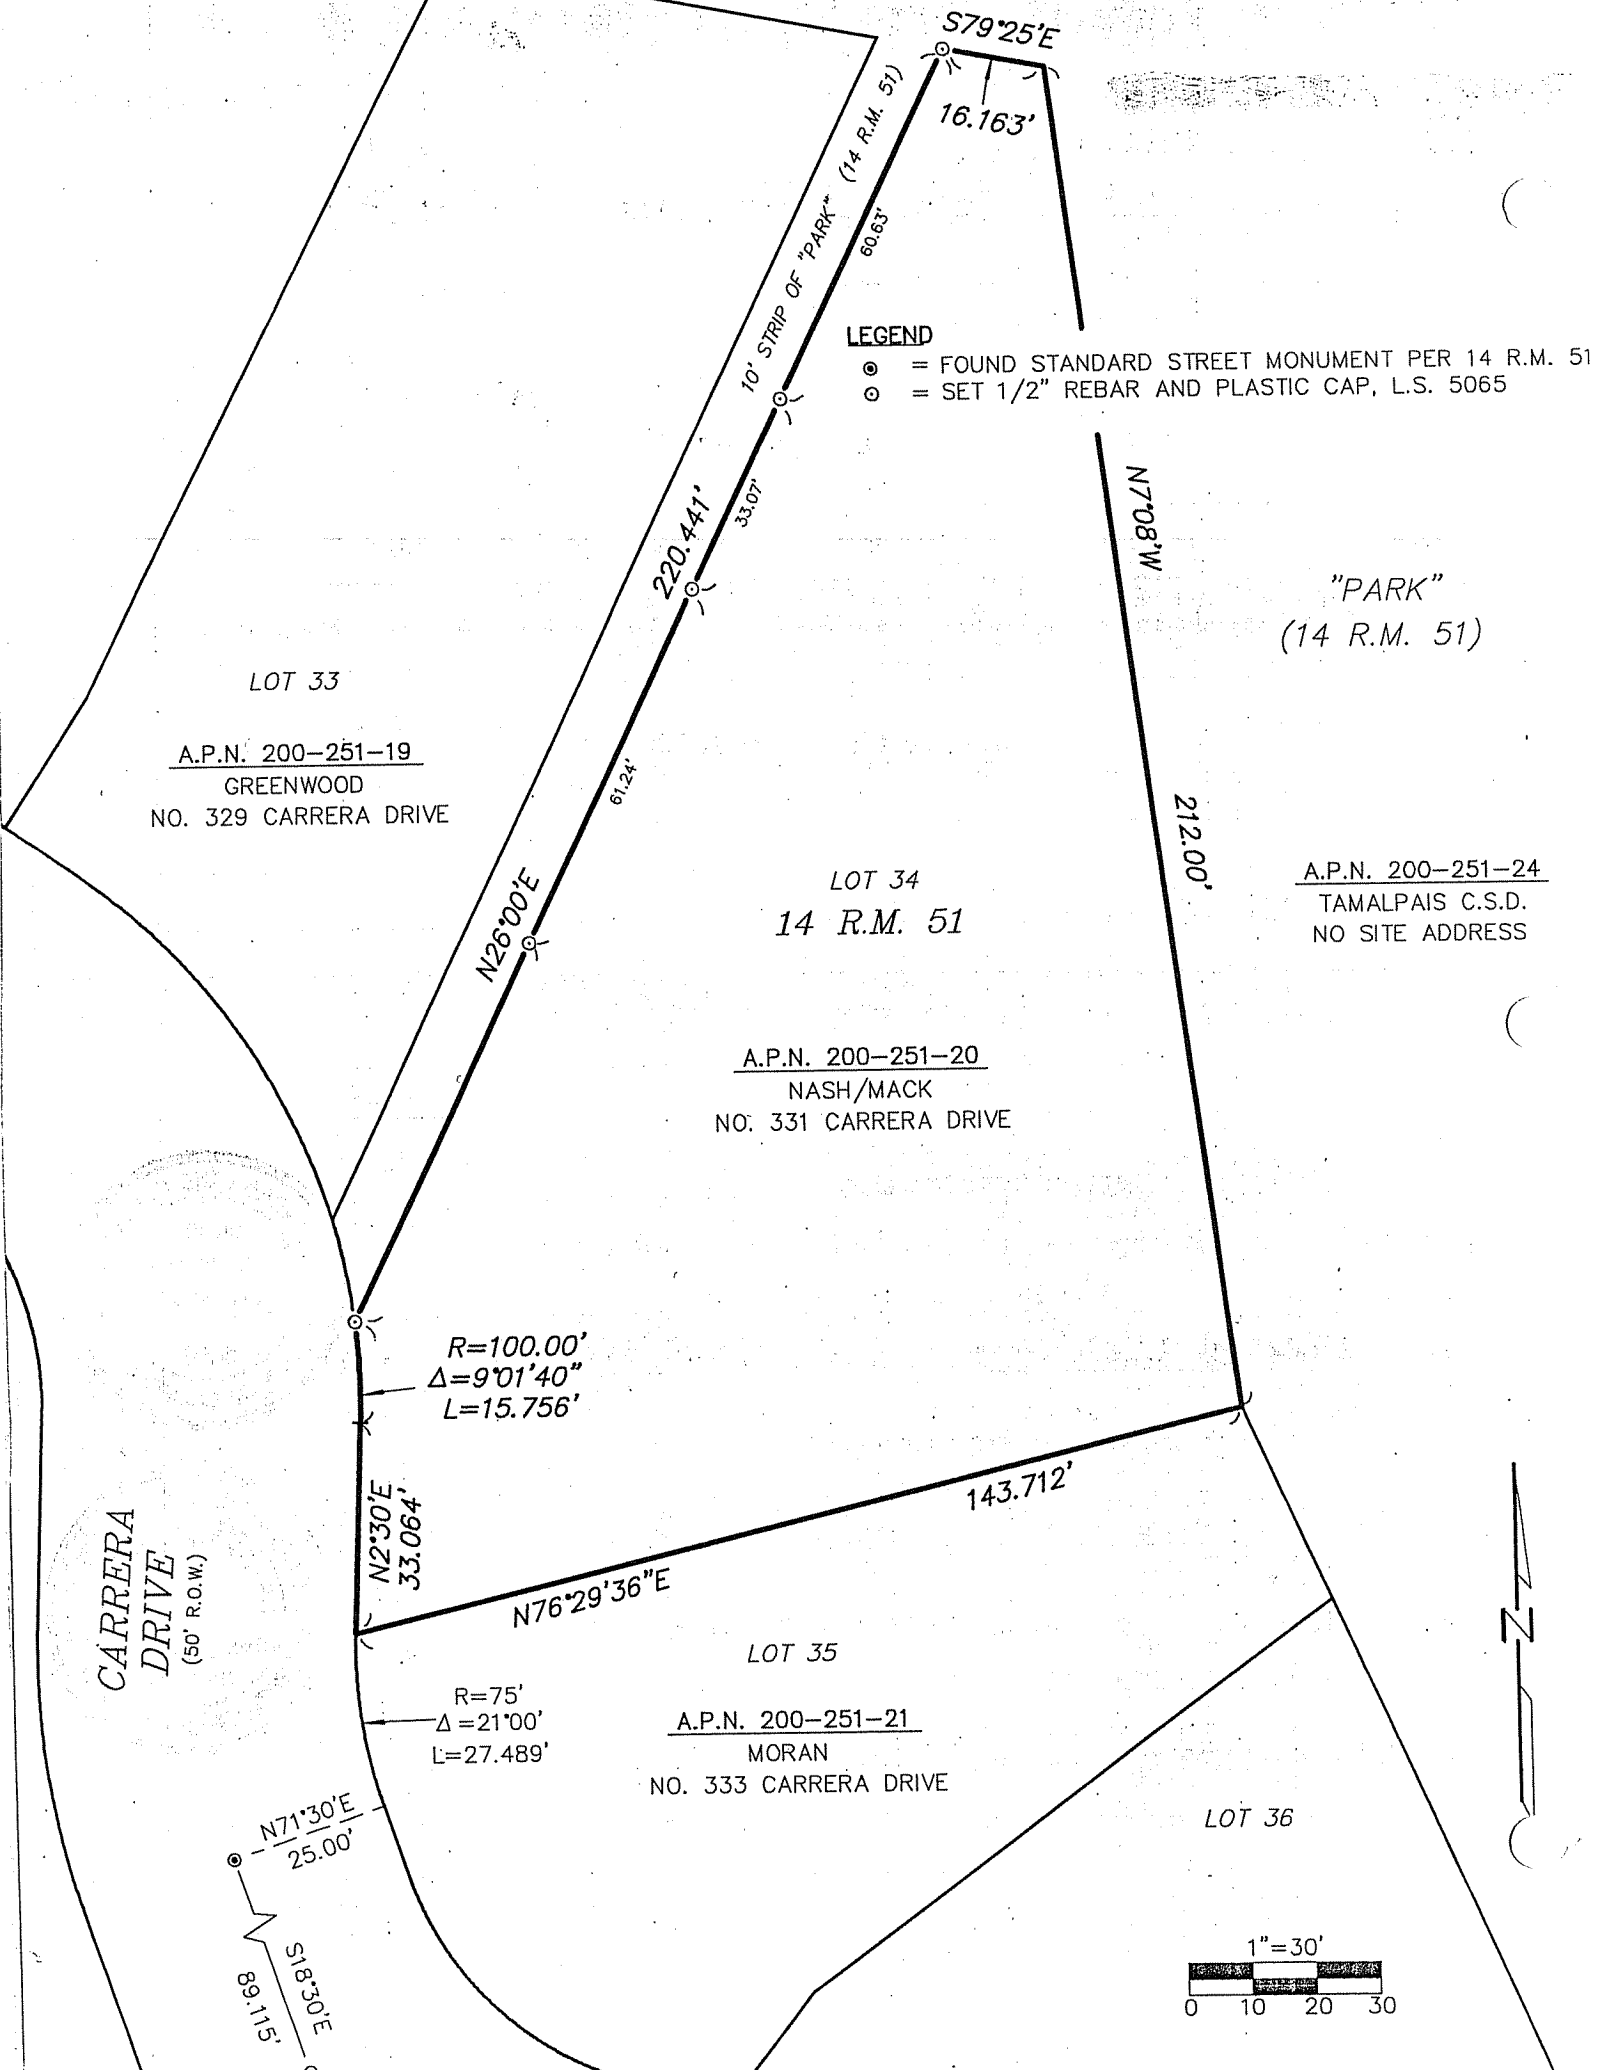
S79°25'E
16.163'
10' STRIP OF "PARK" (14 R.M. 51)
60.63'
LEGEND
◉ = FOUND STANDARD STREET MONUMENT PER 14 R.M. 51
⊙ = SET 1/2" REBAR AND PLASTIC CAP, L.S. 5065
220.441'
33.07'
N7°08'W
"PARK"
(14 R.M. 51)
LOT 33
A.P.N. 200-251-19
GREENWOOD
NO. 329 CARRERA DRIVE
61.24'
212.00'
N26°00'E
LOT 34
14 R.M. 51
A.P.N. 200-251-24
TAMALPAIS C.S.D.
NO SITE ADDRESS
A.P.N. 200-251-20
NASH/MACK
NO. 331 CARRERA DRIVE
R=100.00'
Δ=9°01'40"
L=15.756'
143.712'
N2°30'E
33.064'
N76°29'36"E
CARRERA DRIVE
(50' R.O.W.)
LOT 35
R=75'
Δ=21°00'
L=27.489'
A.P.N. 200-251-21
MORAN
NO. 333 CARRERA DRIVE
N71°30'E
25.00'
LOT 36
S18°30'E
89.115'
1"=30'
0 10 20 30
N